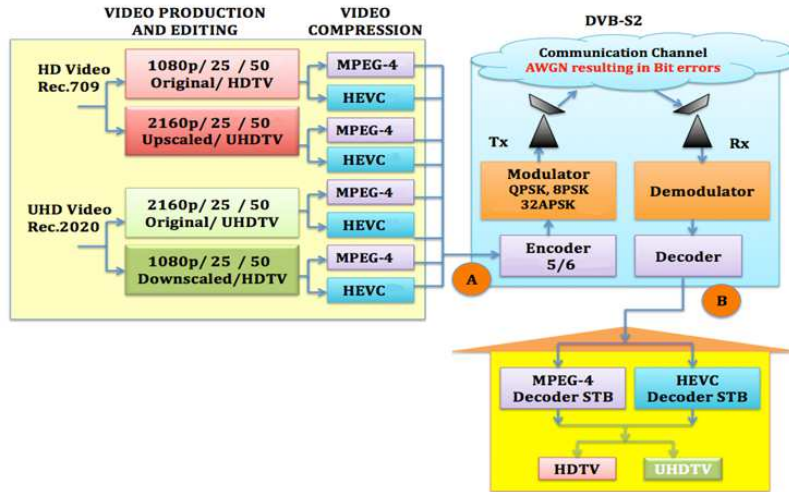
VIDEO PRODUCTION AND EDITING

VIDEO COMPRESSION

DVB-S2

Communication Channel
AWGN resulting in Bit errors

HD Video
Rec.709

1080p/ 25 / 50
Original/ HDTV

MPEG-4

HEVC

2160p/ 25 / 50
Upscaled/ UHDTV

MPEG-4

HEVC

UHD Video
Rec.2020

2160p/ 25 / 50
Original/ UHDTV

MPEG-4

HEVC

1080p/ 25 / 50
Downscaled/HDTV

MPEG-4

HEVC

Tx

Rx

Modulator
QPSK, 8PSK
32APSK

Demodulator

Encoder
5/6

Decoder

A

B

MPEG-4
Decoder STB

HEVC
Decoder STB

HDTV

UHDTV